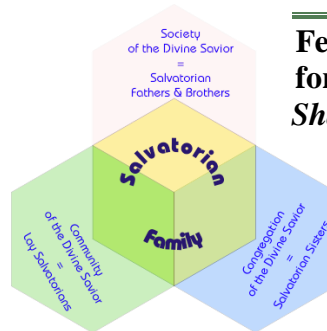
Society of the Divine Savior = Salvatorian Fathers & Brothers

Salvatorian Family

Community of the Divine Savior = Lay Salvatorians

Congregation of the Divine Savior = Salvatorian Sisters

Fe
for
Sh